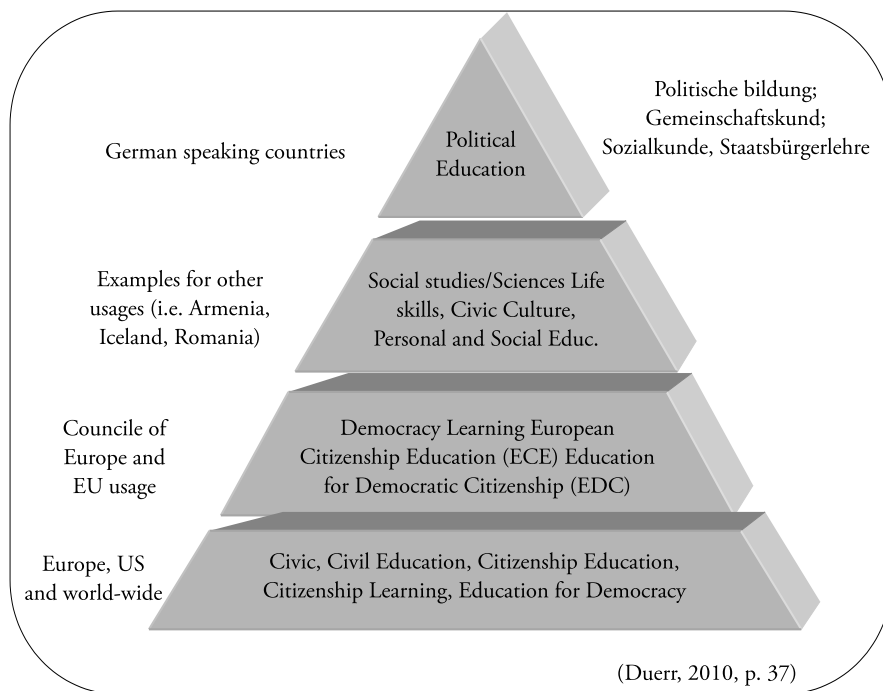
German speaking countries

Political Education

Politische bildung; Gemeinschaftskund; Sozialkunde, Staatsbürgerlehre

Examples for other usages (i.e. Armenia, Iceland, Romania)

Social studies/Sciences Life skills, Civic Culture, Personal and Social Educ.

Council of Europe and EU usage

Democracy Learning European Citizenship Education (ECE) Education for Democratic Citizenship (EDC)

Europe, US and world-wide

Civic, Civil Education, Citizenship Education, Citizenship Learning, Education for Democracy

(Duerr, 2010, p. 37)